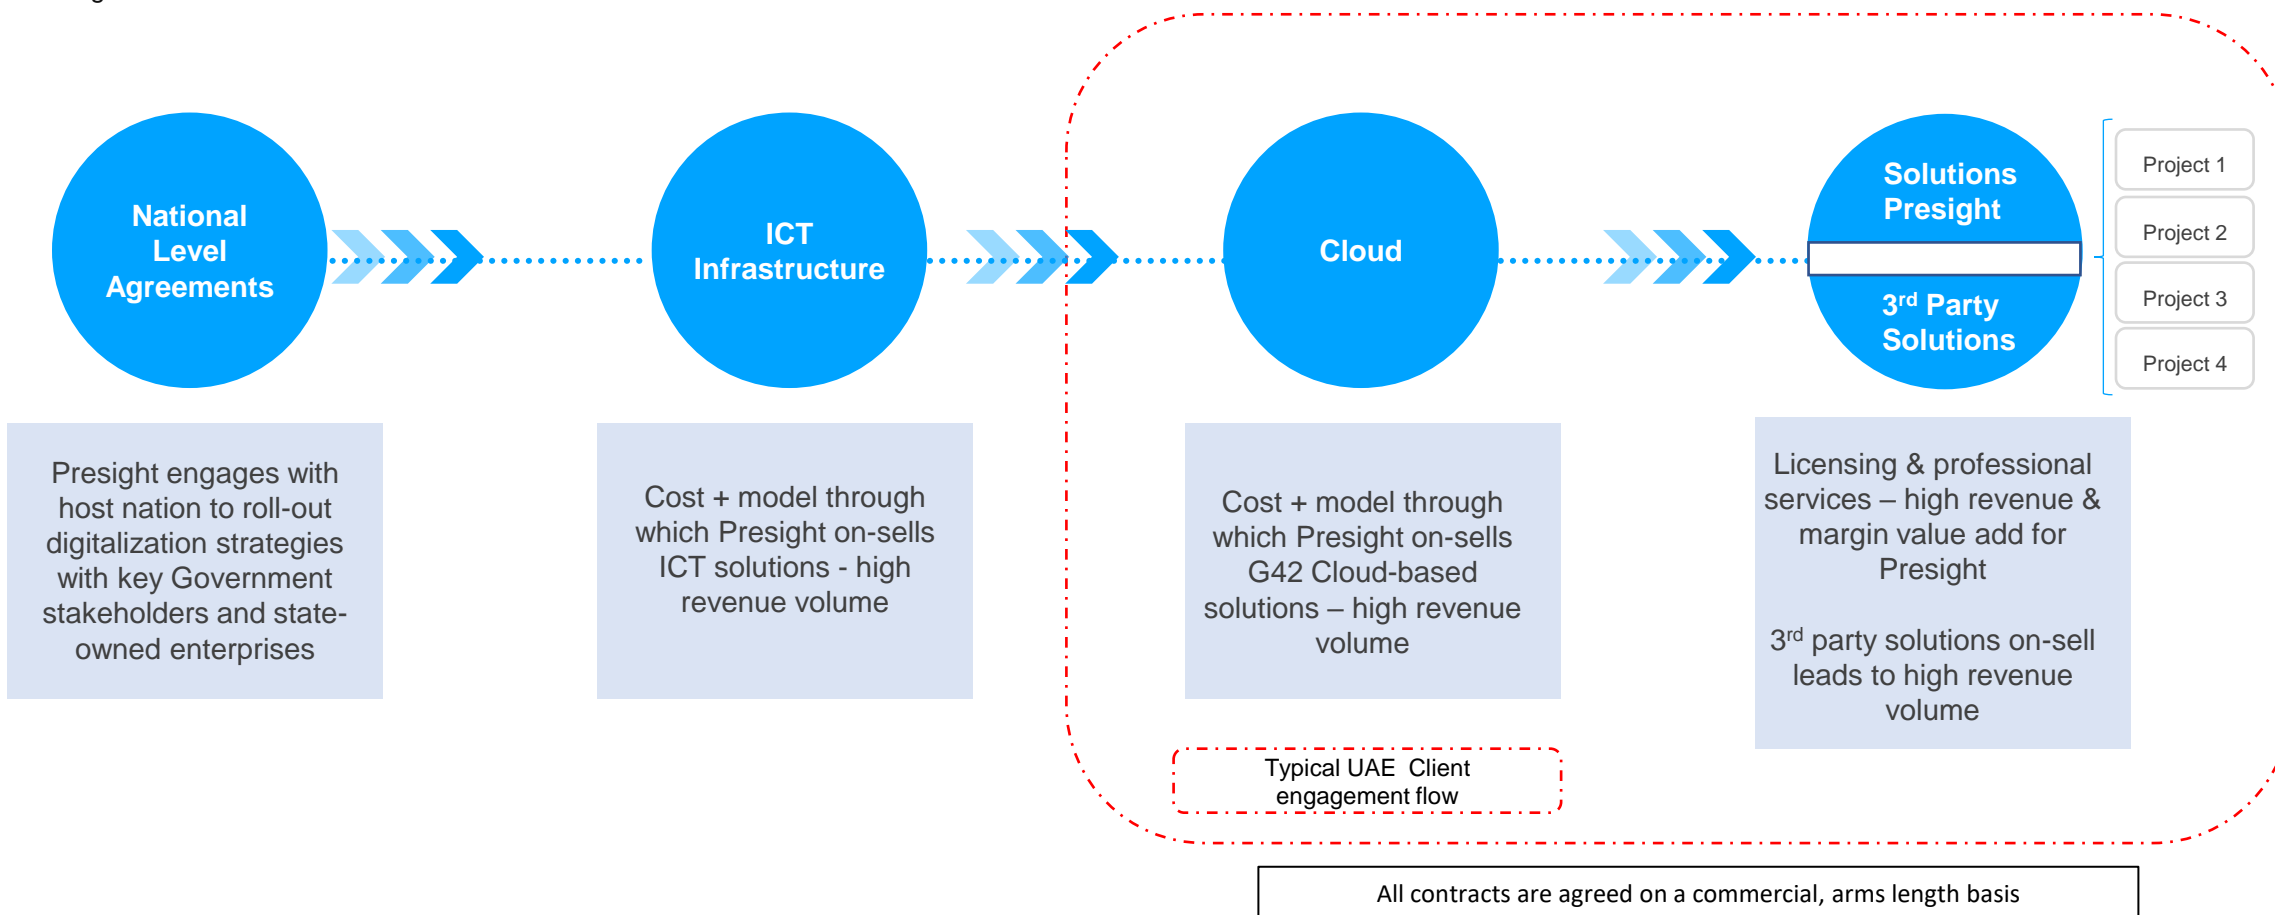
National Level Agreements

ICT Infrastructure

Cloud

Solutions Presight

3$^{rd}$ Party Solutions

Project 1

Project 2

Project 3

Project 4

Presight engages with host nation to roll-out digitalization strategies with key Government stakeholders and state-owned enterprises

Cost + model through which Presight on-sells ICT solutions - high revenue volume

Cost + model through which Presight on-sells G42 Cloud-based solutions – high revenue volume

Licensing & professional services – high revenue & margin value add for Presight

3$^{rd}$ party solutions on-sell leads to high revenue volume

Typical UAE Client engagement flow

All contracts are agreed on a commercial, arms length basis